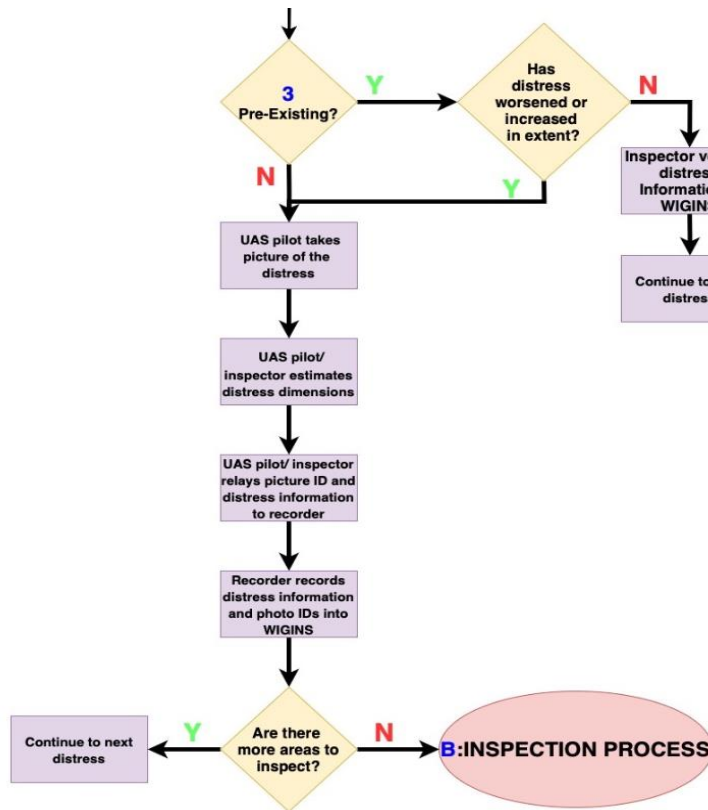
3
Pre-Existing?

Y

Has distress worsened or increased in extent?

N

Inspector v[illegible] distres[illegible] Informatio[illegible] WIGIN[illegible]

Continue to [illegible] distres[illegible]

N

Y

UAS pilot takes picture of the distress

UAS pilot/ inspector estimates distress dimensions

UAS pilot/ inspector relays picture ID and distress information to recorder

Recorder records distress information and photo IDs into WIGINS

Continue to next distress

Y

Are there more areas to inspect?

N

B:INSPECTION PROCESS